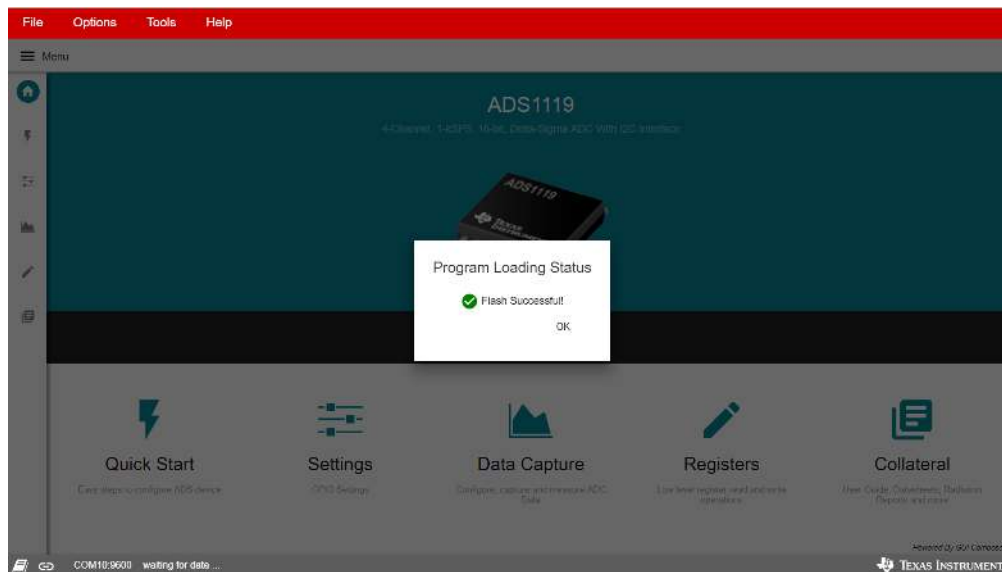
File Options Tools Help

Menu

ADS1119

4-Channel, 1-kSPS, 16-bit, Delta-Sigma ADC With I2C Interface

ADS1119

Program Loading Status

Flash Successful!

OK

Quick Start

Easy steps to configure ADS device

Settings

GPIO Settings

Data Capture

Configure, capture and measure ADC Data

Registers

Low level register read and write operations

Collateral

User Guide, Datasheets, Radiation Reports and more

Powered by GUI Composer

COM10:9600 waiting for data ...

Texas Instrument